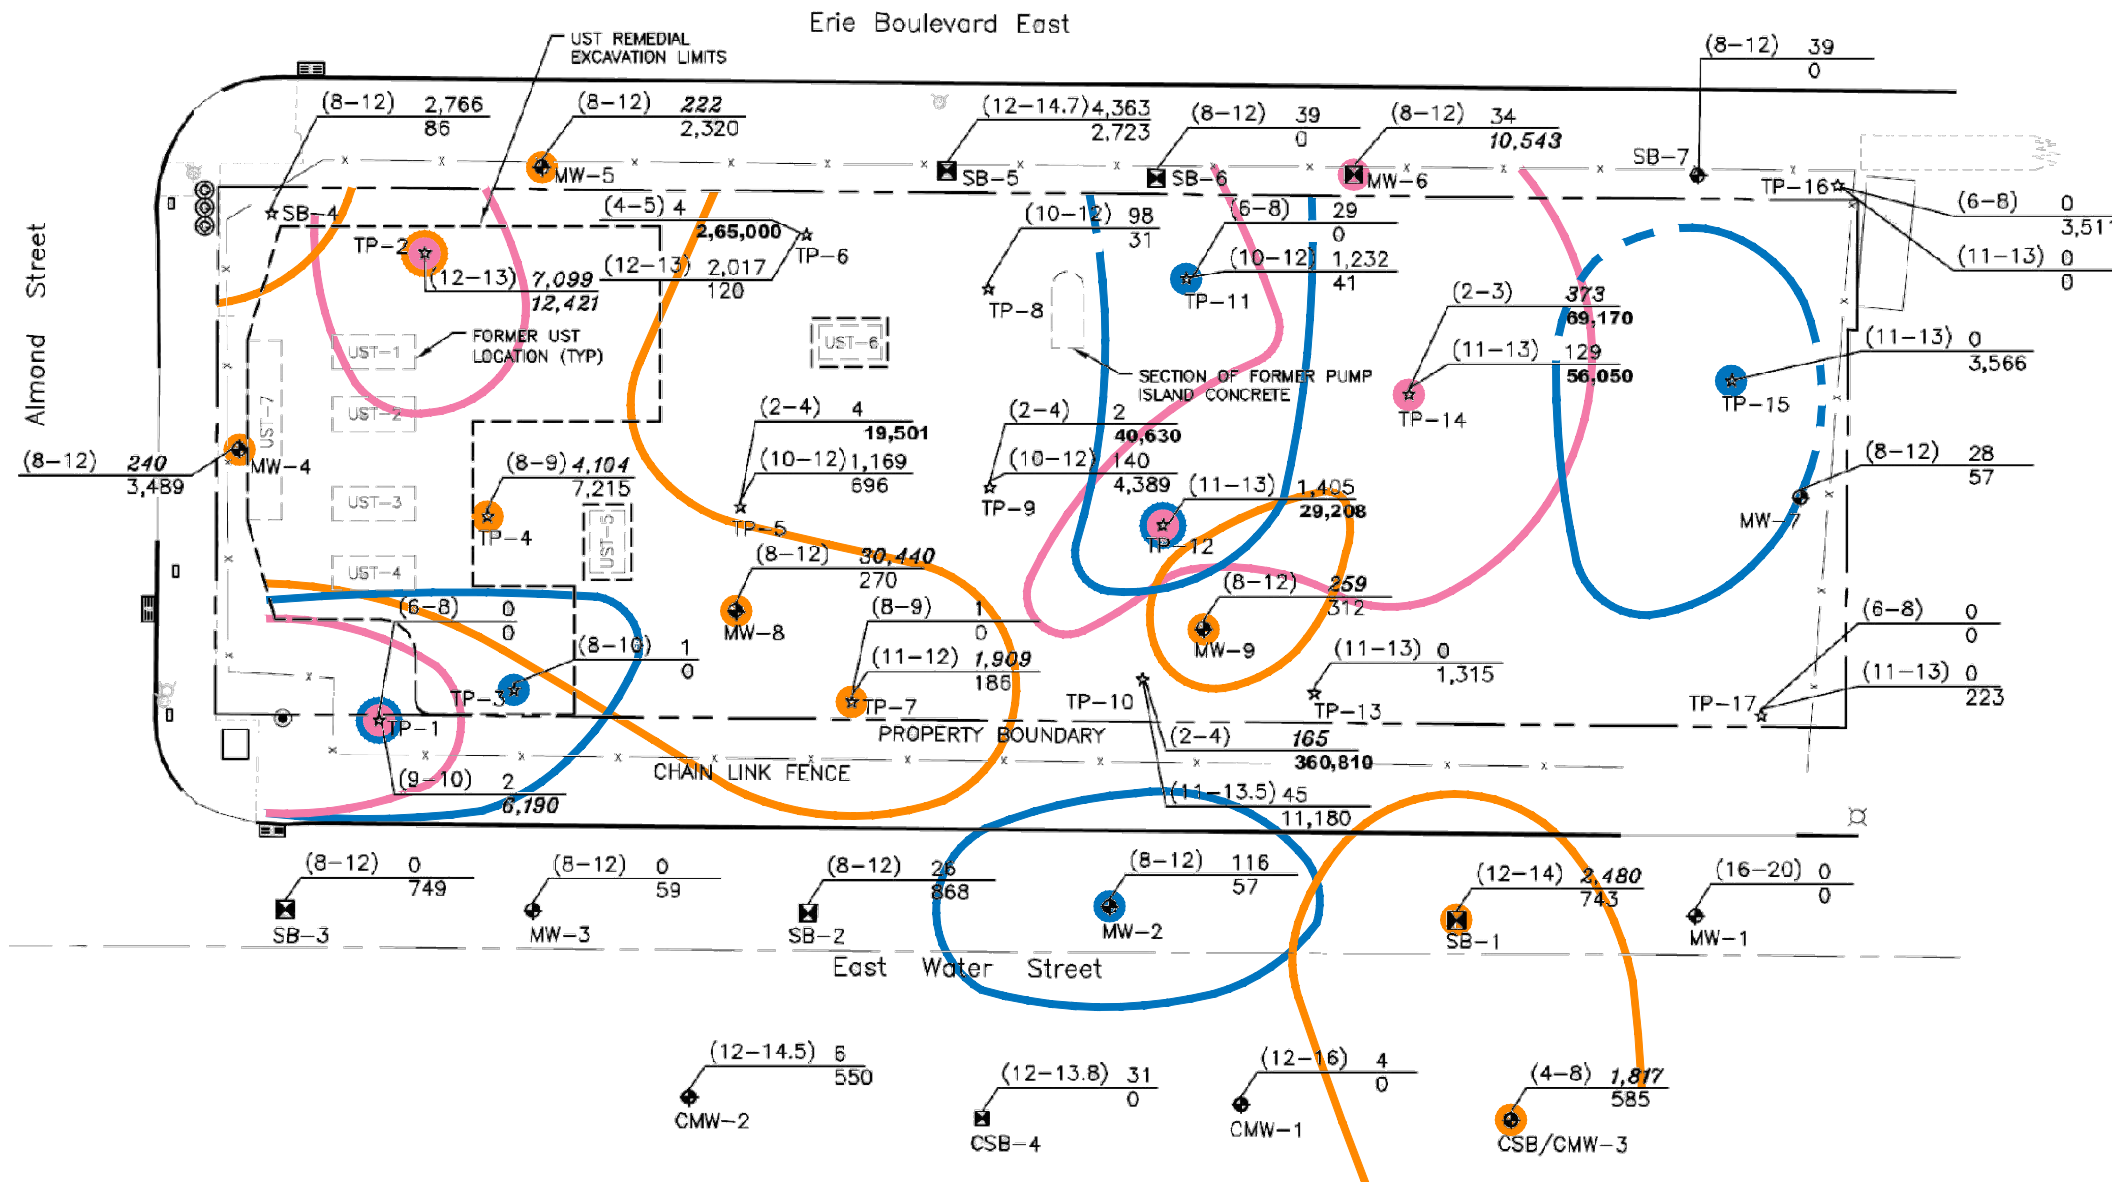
Erie Boulevard East

UST REMEDIAL EXCAVATION LIMITS

(8–12) 39
0

(8–12) 2,766
86

(8–12) 222
2,320

(12–14.7) 4,363
2,723

(8–12) 39
0

(8–12) 34
10,543

MW–5
SB–5
SB–6
MW–6
SB–7
TP–16

SB–4
(4–5) 4
2,65,000
TP–6

(10–12) 98
31

(6–8) 29
0

(6–8) 0
3,51

(11–13) 0
0

TP–2
(12–13) 7,099
12,421

(12–13) 2,017
120

TP–8

(10–12) 1,232
41

TP–11

Street

Almond

FORMER UST LOCATION (TYP)

UST–1
UST–6
UST–2
UST–7
UST–3
UST–5
UST–4

SECTION OF FORMER PUMP ISLAND CONCRETE

(2–3) 373
69,170

(11–13) 129
56,050

TP–14

(11–13) 0
3,566

TP–15

(8–12) 240
3,489

MW–4

(2–4) 4
19,501

(10–12) 1,169
696

TP–5

(2–4) 2
40,630

(10–12) 140
4,389

TP–9

(11–13) 1,405
29,208

TP–12

(8–12) 28
57

MW–7

(8–9) 4,104
7,215

TP–4

(8–12) 30,440
270

MW–8

(8–12) 259
312

MW–9

(6–8) 0
0

(6–8) 0
0

(8–10) 1
0

TP–3

(8–9) 1
0

(11–12) 1,909
186

TP–7

TP–10

(11–13) 0
1,315

TP–13

(11–13) 0
223

TP–17

TP–1

PROPERTY BOUNDARY

(2–4) 165
360,810

CHAIN LINK FENCE

(9–10) 2
6,190

(11–13.5) 45
11,180

(8–12) 0
749

SB–3

(8–12) 0
59

MW–3

(8–12) 26
868

SB–2

(8–12) 116
57

MW–2

(12–14) 2,480
743

SB–1

(16–20) 0
0

MW–1

East Water Street

(12–14.5) 6
550

CMW–2

(12–13.8) 31
0

CSB–4

(12–16) 4
0

CMW–1

(4–8) 1,817
585

CSB/CMW–3